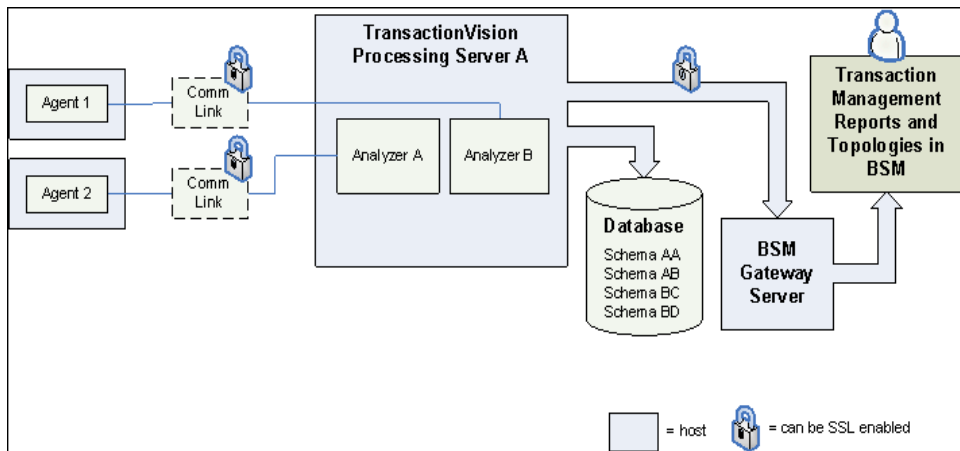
TransactionVision Processing Server A

Agent 1

Comm Link

Agent 2

Comm Link

Analyzer A

Analyzer B

Database

Schema AA
Schema AB
Schema BC
Schema BD

BSM Gateway Server

Transaction Management Reports and Topologies in BSM

= host

= can be SSL enabled